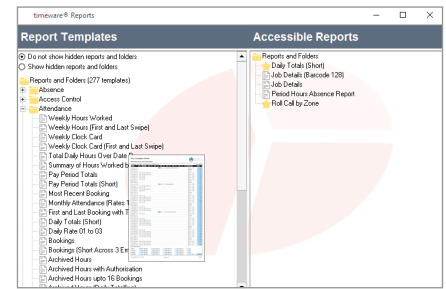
timeware® Reports

Report Templates

Do not show hidden reports and folders
Show hidden reports and folders

Reports and Folders (277 templates)
Absence
Access Control
Attendance
Weekly Hours Worked
Weekly Hours (First and Last Swipe)
Weekly Clock Card
Weekly Clock Card (First and Last Swipe)
Total Daily Hours Over Date
Summary of Hours Worked b
Pay Period Totals
Pay Period Totals (Short)
Most Recent Booking
Monthly Attendance (Rates 1
First and Last Booking with T
Daily Totals (Short)
Daily Rate 01 to 03
Bookings
Bookings (Short Across 3 Err
Archived Hours
Archived Hours with Authorisation
Archived Hours upto 16 Bookings
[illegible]

Accessible Reports

Reports and Folders
Daily Totals (Short)
Job Details (Barcode 128)
Job Details
Period Hours Absence Report
Roll Call by Zone